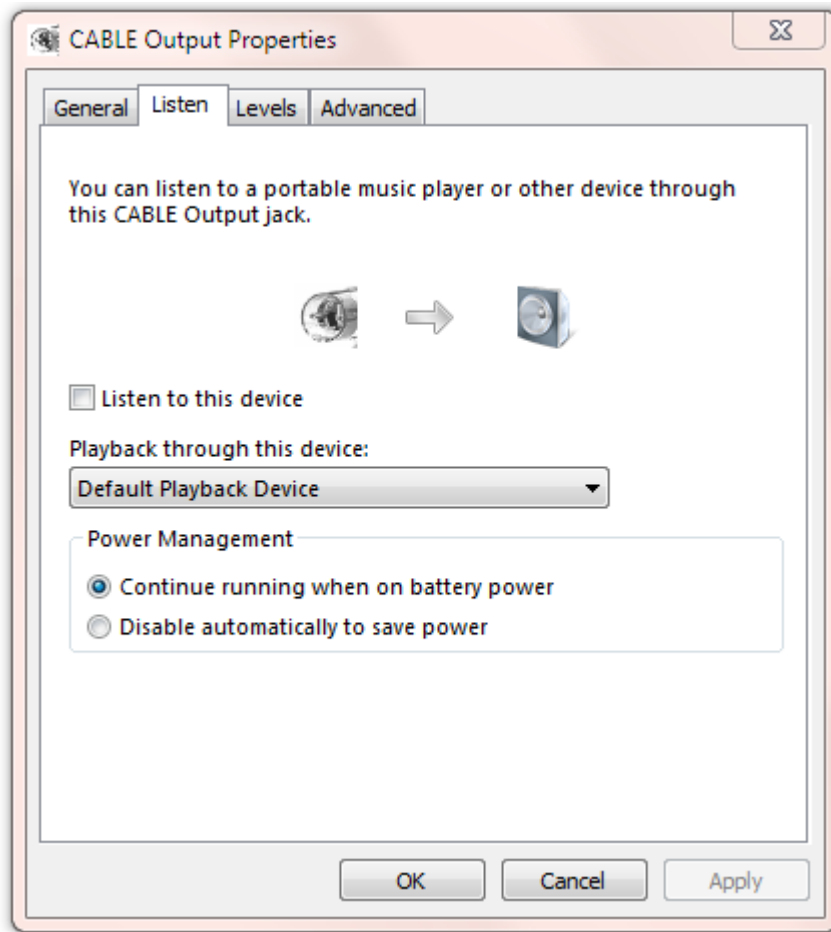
CABLE Output Properties

General Listen Levels Advanced

You can listen to a portable music player or other device through this CABLE Output jack.

Listen to this device

Playback through this device:

Default Playback Device

Power Management

Continue running when on battery power

Disable automatically to save power

OK Cancel Apply